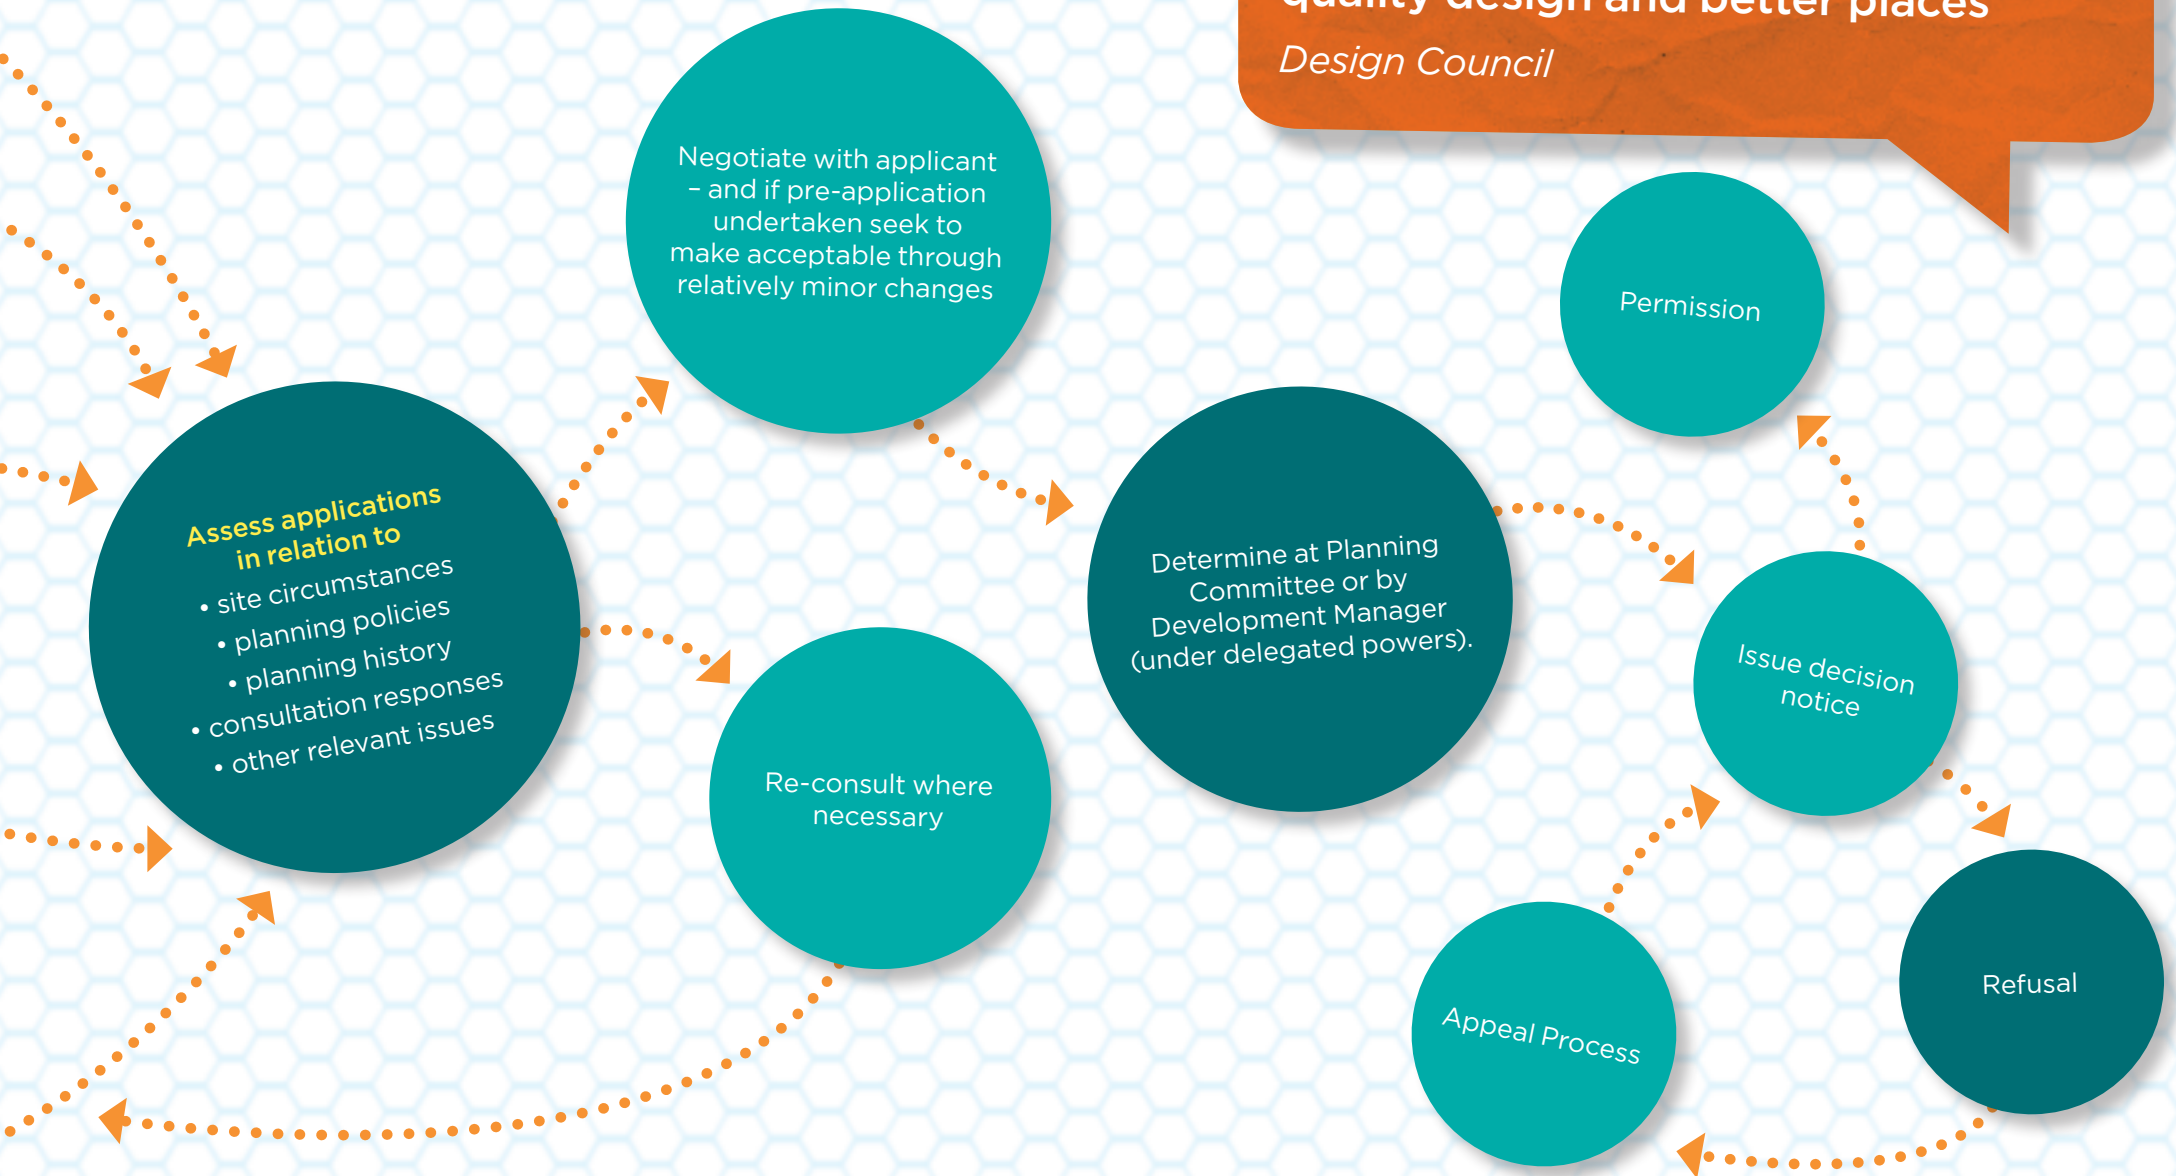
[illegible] design and better places
Design Council

Negotiate with applicant – and if pre-application undertaken seek to make acceptable through relatively minor changes

Permission

Assess applications in relation to
• site circumstances
• planning policies
• planning history
• consultation responses
• other relevant issues

Determine at Planning Committee or by Development Manager (under delegated powers).

Issue decision notice

Re-consult where necessary

Appeal Process

Refusal